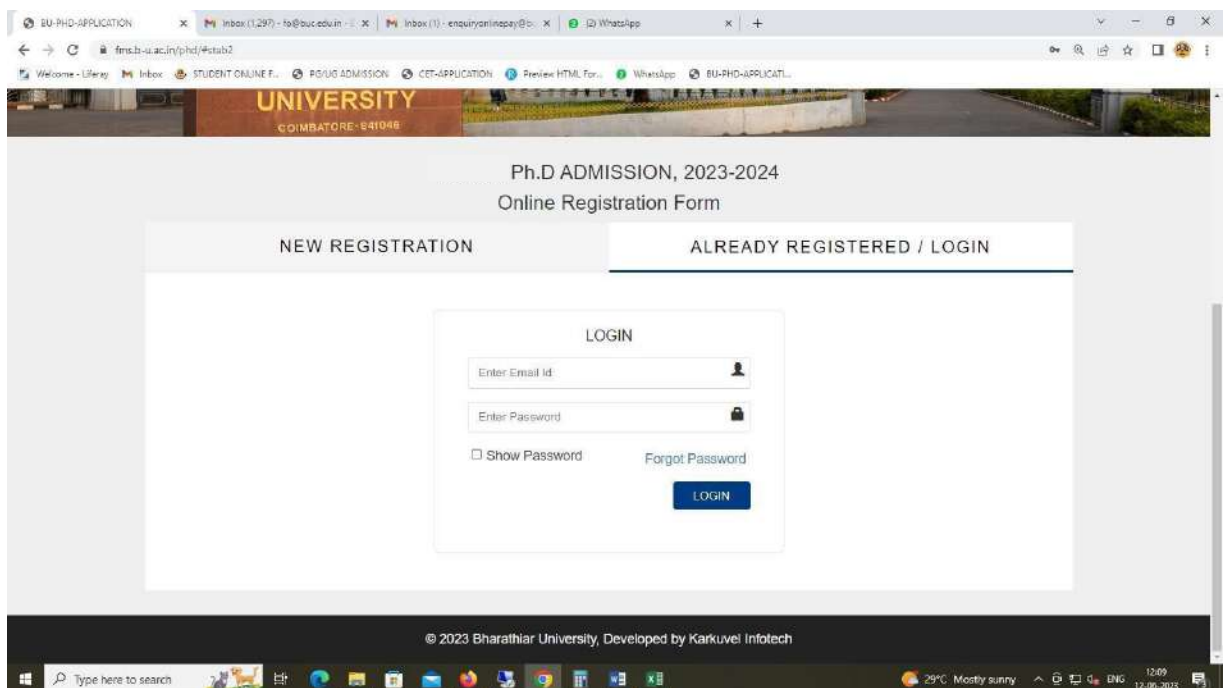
BU-PHD-APPLICATION | Inbox (1,297) - fo@buc.edu.in | Inbox (1) - enquiryonlinepay@b | (2) WhatsApp

fms.b-u.ac.in/phd/#etab2

Welcome - Liferay | Inbox | STUDENT ONLINE F... | PG/UG ADMISSION | CET-APPLICATION | Preview HTML For... | WhatsApp | BU-PHD-APPLICATI...

UNIVERSITY
COIMBATORE-641046

Ph.D ADMISSION, 2023-2024
Online Registration Form

NEW REGISTRATION

ALREADY REGISTERED / LOGIN

LOGIN

Enter Email Id

Enter Password

☐ Show Password

Forgot Password

LOGIN

© 2023 Bharathiar University, Developed by Karkuvel Infotech

Type here to search

29°C Mostly sunny ENG 12:09 12-06-2023